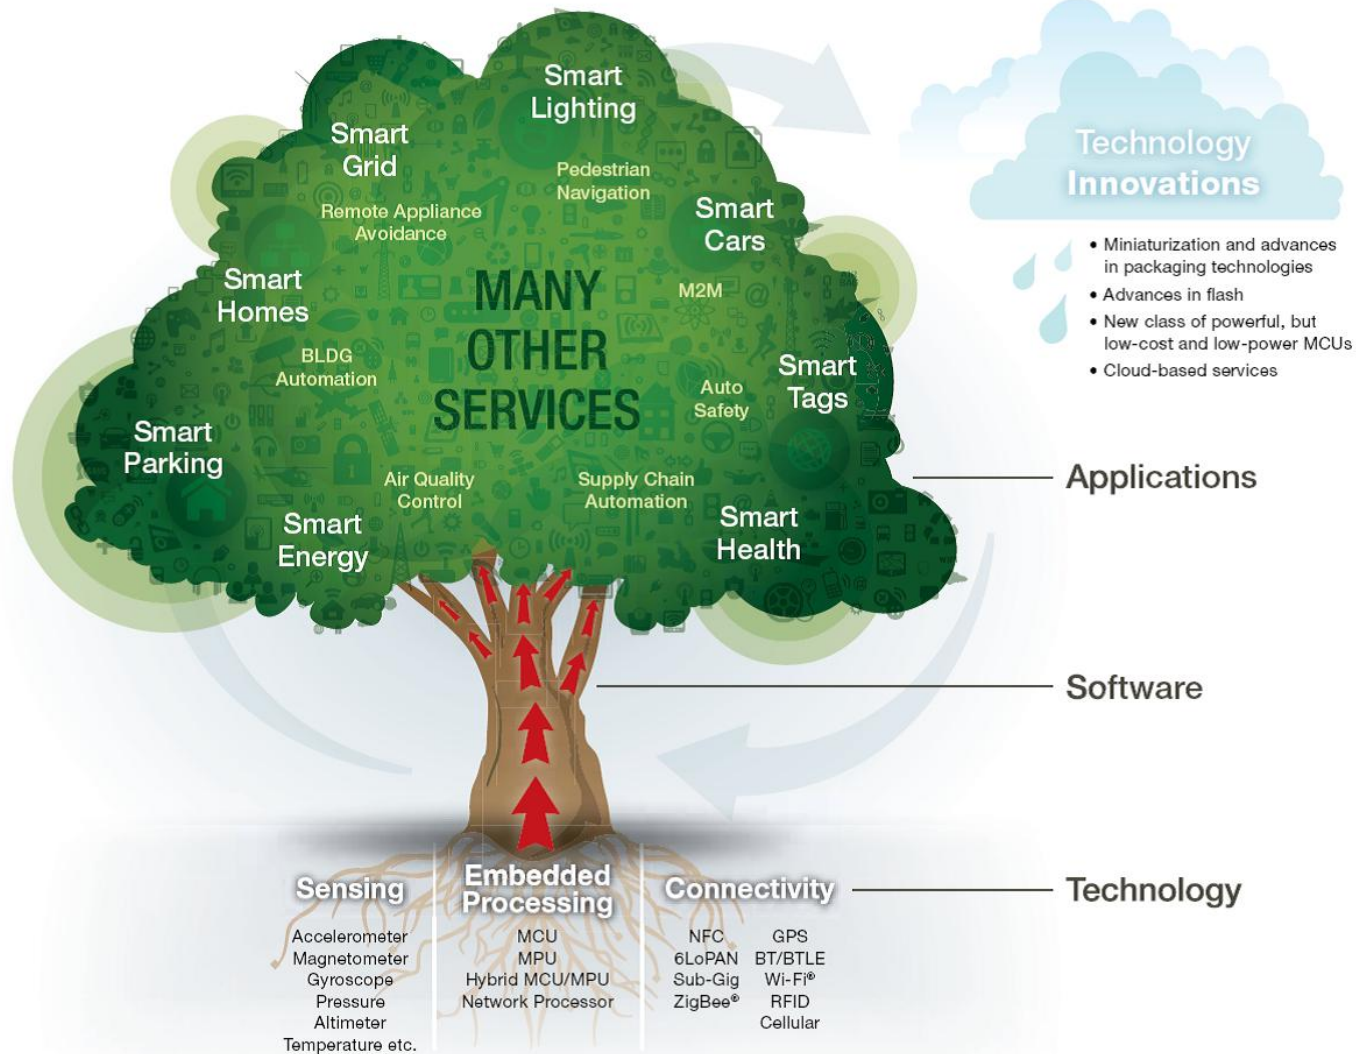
Smart Lighting

Smart Grid

Pedestrian Navigation

Remote Appliance Avoidance

Smart Cars

Smart Homes

MANY OTHER SERVICES

M2M

BLDG Automation

Auto Safety

Smart Tags

Smart Parking

Air Quality Control

Supply Chain Automation

Smart Energy

Smart Health

Technology Innovations

• Miniaturization and advances in packaging technologies
• Advances in flash
• New class of powerful, but low-cost and low-power MCUs
• Cloud-based services

Applications

Software

Technology

Sensing
Accelerometer
Magnetometer
Gyroscope
Pressure
Altimeter
Temperature etc.

Embedded Processing
MCU
MPU
Hybrid MCU/MPU
Network Processor

Connectivity
NFC
6LoPAN
Sub-Gig
ZigBee®
GPS
BT/BTLE
Wi-Fi®
RFID
Cellular